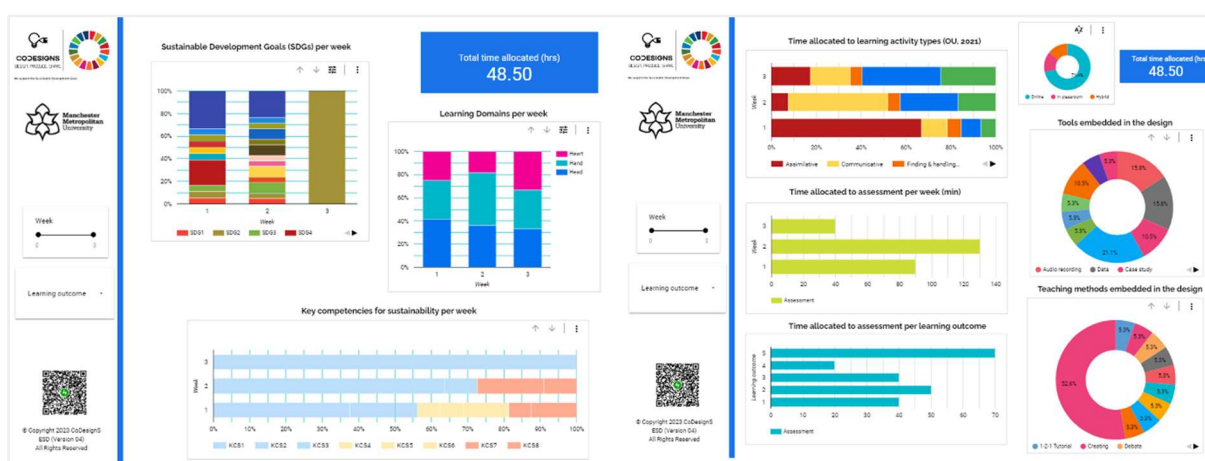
CODESIGNS

Manchester Metropolitan University

Week

0 3

Learning outcome

© Copyright 2023 CoDesignS ESD (Version 04) All Rights Reserved

Sustainable Development Goals (SDGs) per week

100%
80%
60%
40%
20%
0%

1 2 3

Week

SDG1 SDG2 SDG3 SDG4

Total time allocated (hrs)
48.50

Learning Domains per week

100%
80%
60%
40%
20%
0%

1 2 3

Week

Heart
Hand
Head

Key competencies for sustainability per week

3
2
1

Week

0% 10% 20% 30% 40% 50% 60% 70% 80% 90% 100%

KCS1 KCS2 KCS3 KCS4 KCS5 KCS6 KCS7 KCS8

CODESIGNS

Manchester Metropolitan University

Week

0 3

Learning outcome

© Copyright 2023 CoDesignS ESD (Version 04) All Rights Reserved

Time allocated to learning activity types (OU, 2021)

3
2
1

Week

0% 20% 40% 60% 80% 100%

Assimilative Communicative Finding & handling...

Time allocated to assessment per week (min)

3
2
1

Week

0 20 40 60 80 100 120 140

Assessment

Time allocated to assessment per learning outcome

5
4
3
2
1

Learning outcome

0 10 20 30 40 50 60 70

Assessment

Online In classroom Hybrid

Total time allocated (hrs)
48.50

Tools embedded in the design

5.3% 15.8% 10.5% 5.3% 5.3% 5.3% 15.8% 10.5% 21.1%

Audio recording Data Case study

Teaching methods embedded in the design

5.3% 5.3% 5.3% 5.3% 5.3% 5.3% 5.3% 5.3% 52.6%

1-2-1 Tutorial Creating Debate